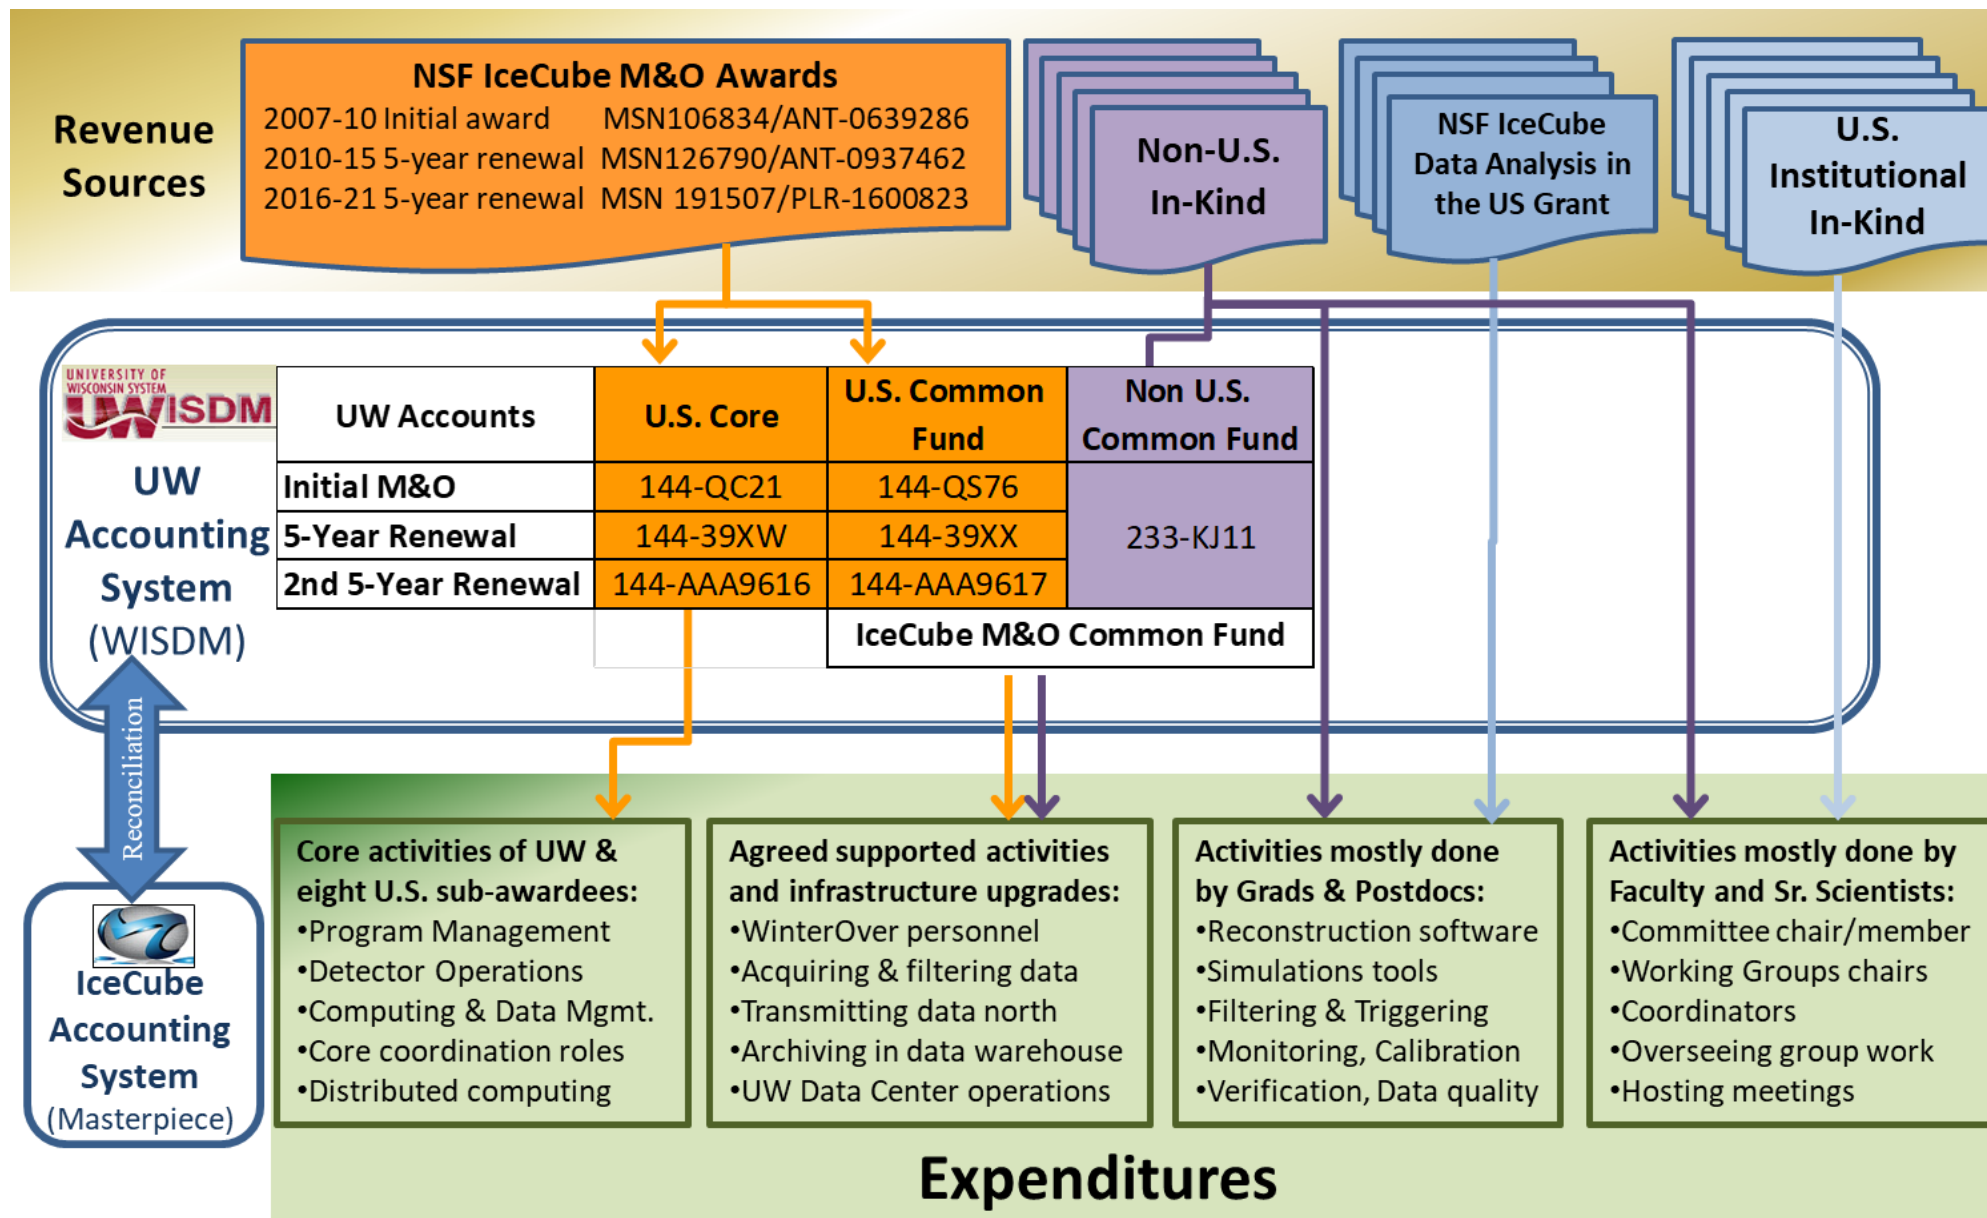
Revenue Sources

NSF IceCube M&O Awards
2007-10 Initial award MSN106834/ANT-0639286
2010-15 5-year renewal MSN126790/ANT-0937462
2016-21 5-year renewal MSN 191507/PLR-1600823

Non-U.S. In-Kind

NSF IceCube Data Analysis in the US Grant

U.S. Institutional In-Kind

UNIVERSITY OF WISCONSIN SYSTEM UWISDM

UW Accounting System (WISDM)

| UW Accounts | U.S. Core | U.S. Common Fund | Non U.S. Common Fund |
|---|---|---|---|
| Initial M&O | 144-QC21 | 144-QS76 | 233-KJ11 |
| 5-Year Renewal | 144-39XW | 144-39XX | |
| 2nd 5-Year Renewal | 144-AAA9616 | 144-AAA9617 | |

IceCube M&O Common Fund

Reconciliation

IceCube Accounting System (Masterpiece)

Core activities of UW & eight U.S. sub-awardees:
•Program Management
•Detector Operations
•Computing & Data Mgmt.
•Core coordination roles
•Distributed computing

Agreed supported activities and infrastructure upgrades:
•WinterOver personnel
•Acquiring & filtering data
•Transmitting data north
•Archiving in data warehouse
•UW Data Center operations

Activities mostly done by Grads & Postdocs:
•Reconstruction software
•Simulations tools
•Filtering & Triggering
•Monitoring, Calibration
•Verification, Data quality

Activities mostly done by Faculty and Sr. Scientists:
•Committee chair/member
•Working Groups chairs
•Coordinators
•Overseeing group work
•Hosting meetings

Expenditures